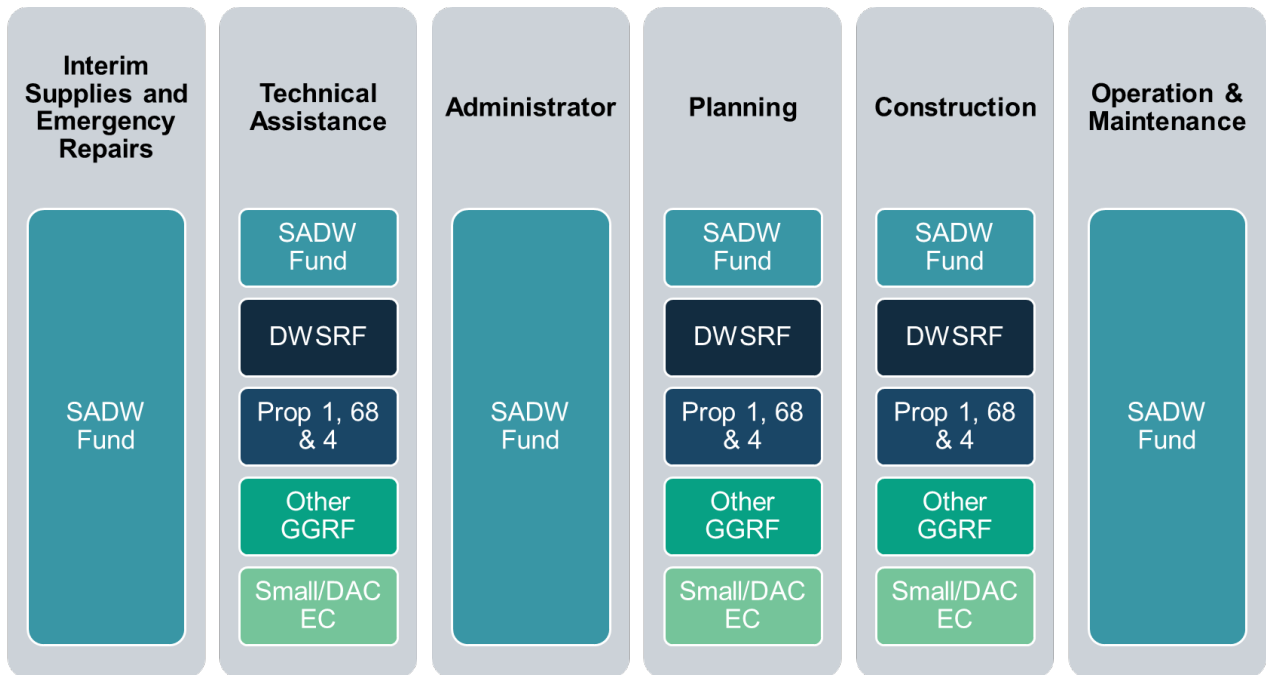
Interim Supplies and Emergency Repairs

SADW Fund

Technical Assistance

SADW Fund

DWSRF

Prop 1, 68 & 4

Other GGRF

Small/DAC EC

Administrator

SADW Fund

Planning

SADW Fund

DWSRF

Prop 1, 68 & 4

Other GGRF

Small/DAC EC

Construction

SADW Fund

DWSRF

Prop 1, 68 & 4

Other GGRF

Small/DAC EC

Operation & Maintenance

SADW Fund